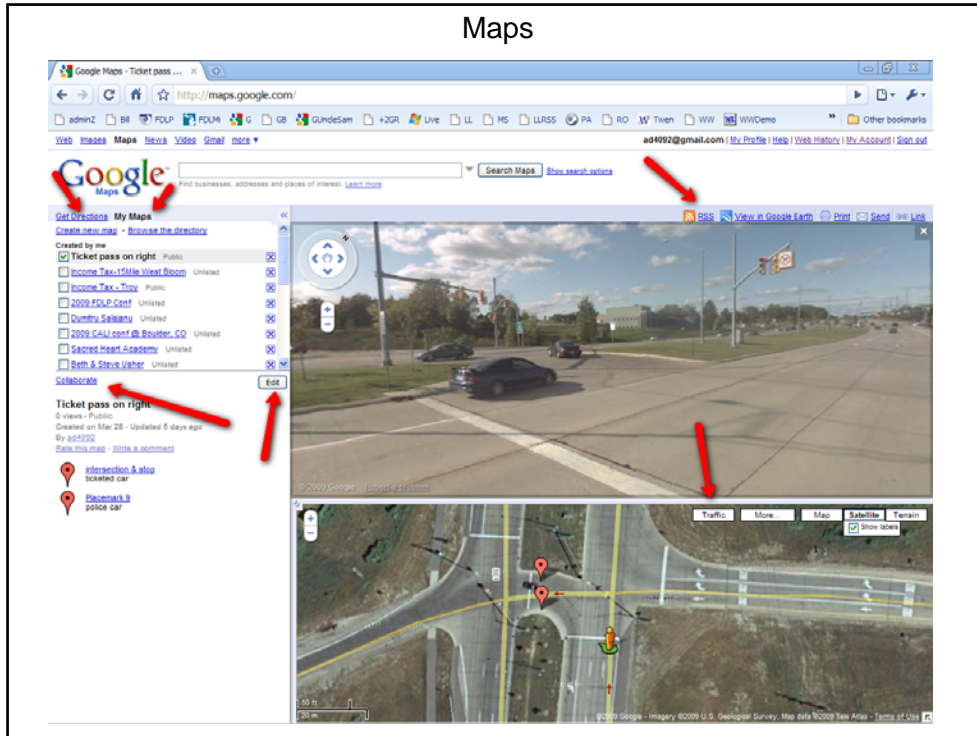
Maps

Google Maps - Ticket pass ... ×

http://maps.google.com/

adminZ Bill FDLP FDLMI G GB GUndeSam +2GR Live LL MS LLRSS PA RO Twen WW WWDemo Other bookmarks

Web Images Maps News Video Gmail more ▾

ad4092@gmail.com | My Profile | Help | Web History | My Account | Sign out

Google Maps

Search Maps Show search options

Find businesses, addresses and places of interest. Learn more

Get Directions My Maps

Create new map - Browse the directory

Created by me

Ticket pass on right Public

Income Tax-15Mile West Bloom Unlisted

Income Tax - Troy Public

2009 FDLP Conf Unlisted

Dumitru Salajanu Unlisted

2009 CALI conf @ Boulder, CO Unlisted

Sacred Heart Academy Unlisted

Beth & Steve Usher Unlisted

Collaborate

Edit

Ticket pass on right

0 views - Public

Created on Mar 28 - Updated 5 days ago

By ad4092

Rate this map - Write a comment

intersection & stop
ticketed car

Placemark 9
police car

RSS View in Google Earth Print Send Link

©2009 Google - Report a problem

Traffic More... Map Satellite Terrain

Show labels

50 ft
20 m

©2009 Google - Imagery ©2009 U.S. Geological Survey, Map data ©2009 Tele Atlas - Terms of Use